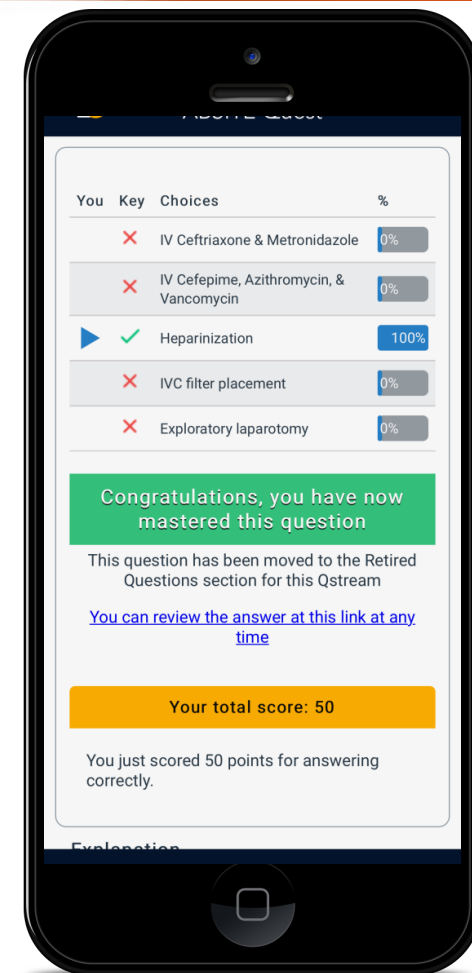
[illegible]

| You | Key | Choices | % |
|---|---|---|---|
| | ✗ | IV Ceftriaxone & Metronidazole | 0% |
| | ✗ | IV Cefepime, Azithromycin, & Vancomycin | 0% |
| ▶ | ✓ | Heparinization | 100% |
| | ✗ | IVC filter placement | 0% |
| | ✗ | Exploratory laparotomy | 0% |

Congratulations, you have now mastered this question

This question has been moved to the Retired Questions section for this Qstream

You can review the answer at this link at any time

Your total score: 50

You just scored 50 points for answering correctly.

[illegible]